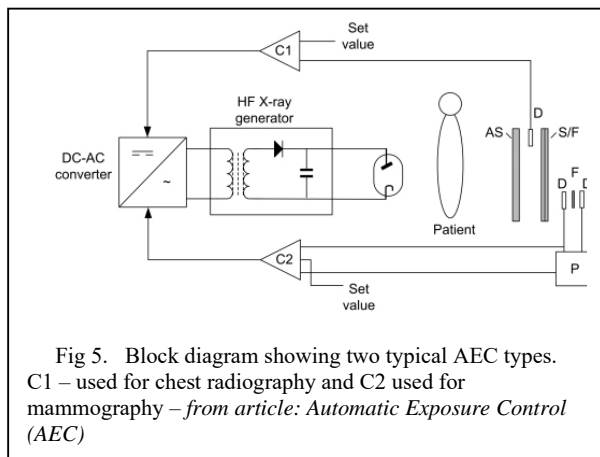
Set value

C1

HF X-ray generator

DC-AC converter

$=$

$\sim$

AS

D

S/F

Patient

D

F

D

C2

P

Set value

Fig 5. Block diagram showing two typical AEC types. C1 – used for chest radiography and C2 used for mammography – *from article: Automatic Exposure Control (AEC)*